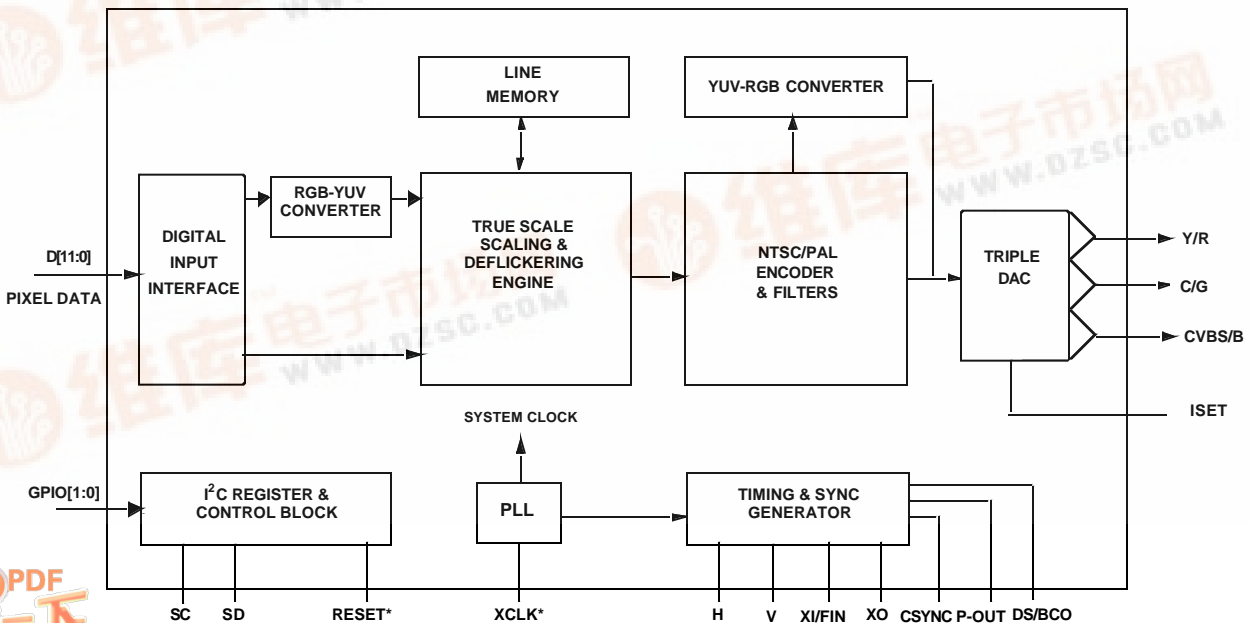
LINE MEMORY

YUV-RGB CONVERTER

RGB-YUV CONVERTER

DIGITAL INPUT INTERFACE

TRUE SCALE SCALING & DEFLICKERING ENGINE

NTSC/PAL ENCODER & FILTERS

TRIPLE DAC

D[11:0]

PIXEL DATA

Y/R

C/G

CVBS/B

ISET

SYSTEM CLOCK

GPIO[1:0]

I$^2$C REGISTER & CONTROL BLOCK

PLL

TIMING & SYNC GENERATOR

SC SD RESET* XCLK* H V XI/FIN XO CSYNC P-OUT DS/BCO

WWW.DZSC.COM

PDF